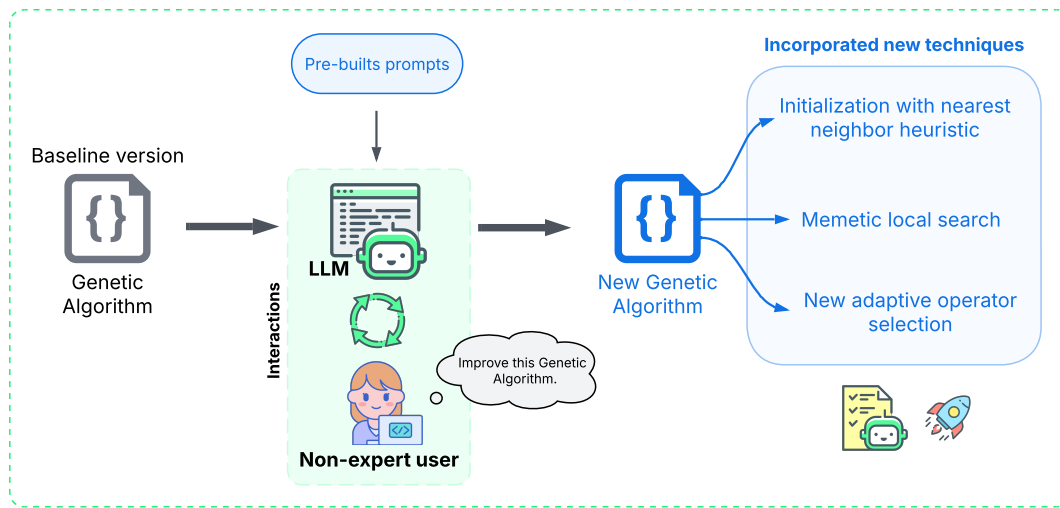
Pre-builts prompts

Incorporated new techniques

Baseline version

{ }

Genetic Algorithm

LLM

Interactions

Improve this Genetic Algorithm.

Non-expert user

{ }

New Genetic Algorithm

Initialization with nearest neighbor heuristic

Memetic local search

New adaptive operator selection